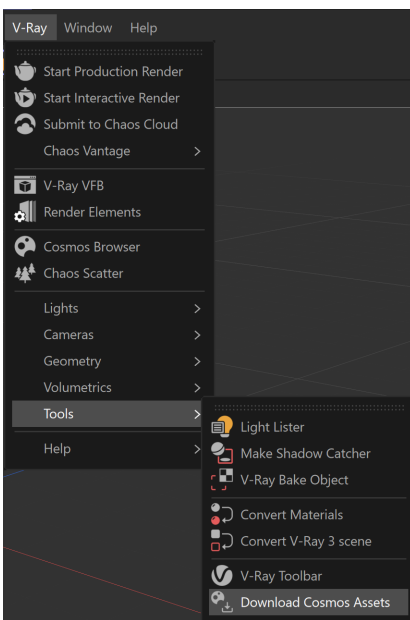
V-Ray Window Help

Start Production Render
Start Interactive Render
Submit to Chaos Cloud
Chaos Vantage >
V-Ray VFB
Render Elements
Cosmos Browser
Chaos Scatter
Lights >
Cameras >
Geometry >
Volumetrics >
Tools >
Help >

Light Lister
Make Shadow Catcher
V-Ray Bake Object
Convert Materials
Convert V-Ray 3 scene
V-Ray Toolbar
Download Cosmos Assets